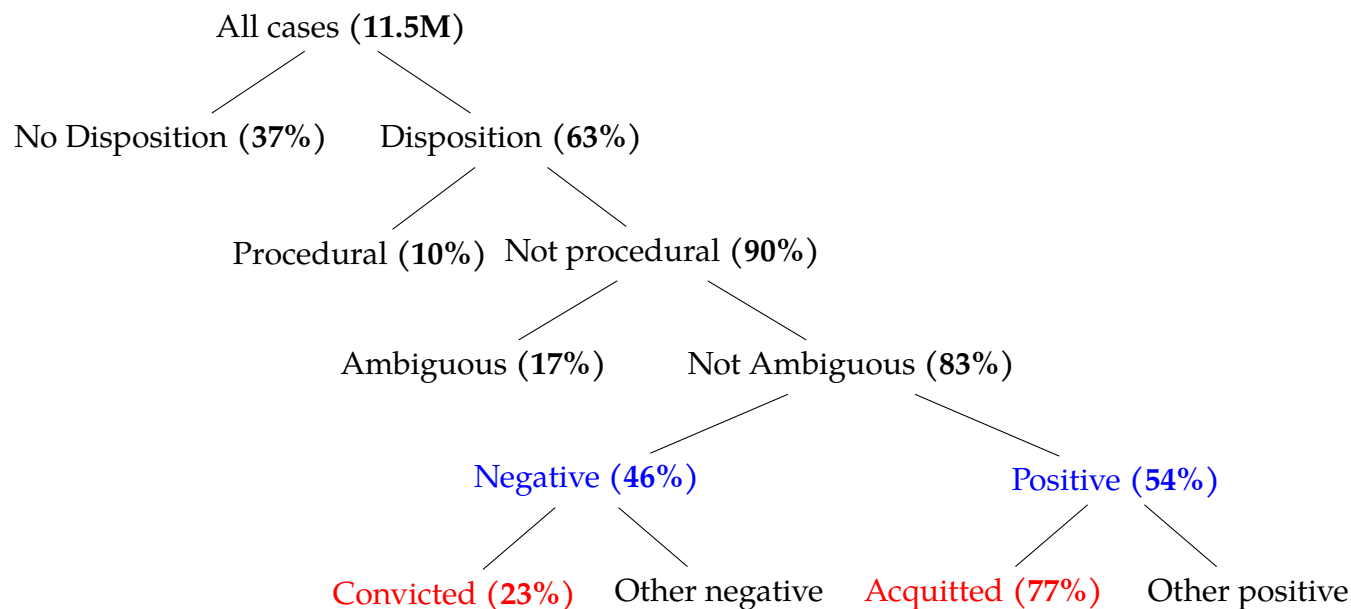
All cases (**11.5M**)

No Disposition (**37%**)

Disposition (**63%**)

Procedural (**10%**)

Not procedural (**90%**)

Ambiguous (**17%**)

Not Ambiguous (**83%**)

Negative (**46%**)

Positive (**54%**)

Convicted (**23%**)

Other negative

Acquitted (**77%**)

Other positive